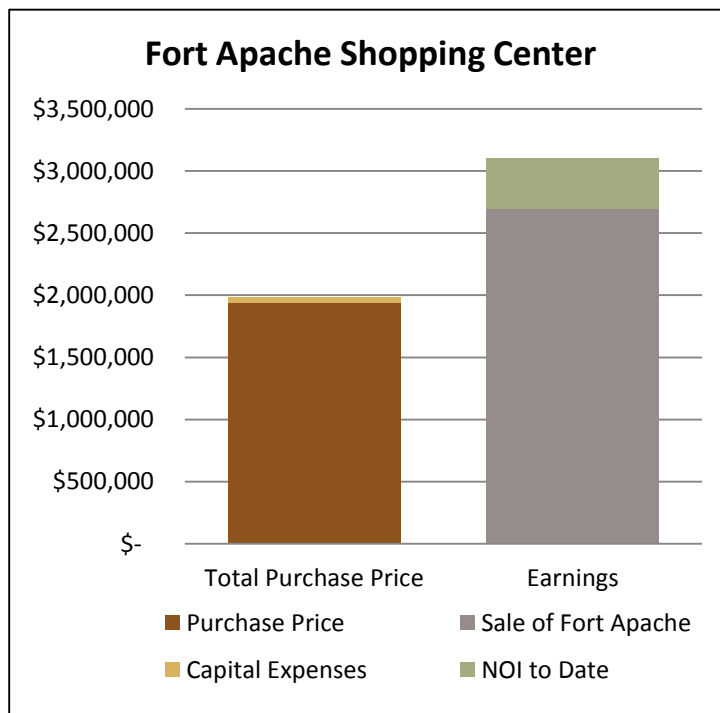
Fort Apache Shopping Center

$3,500,000
$3,000,000
$2,500,000
$2,000,000
$1,500,000
$1,000,000
$500,000
$-

Total Purchase Price
Earnings

Purchase Price
Sale of Fort Apache
Capital Expenses
NOI to Date